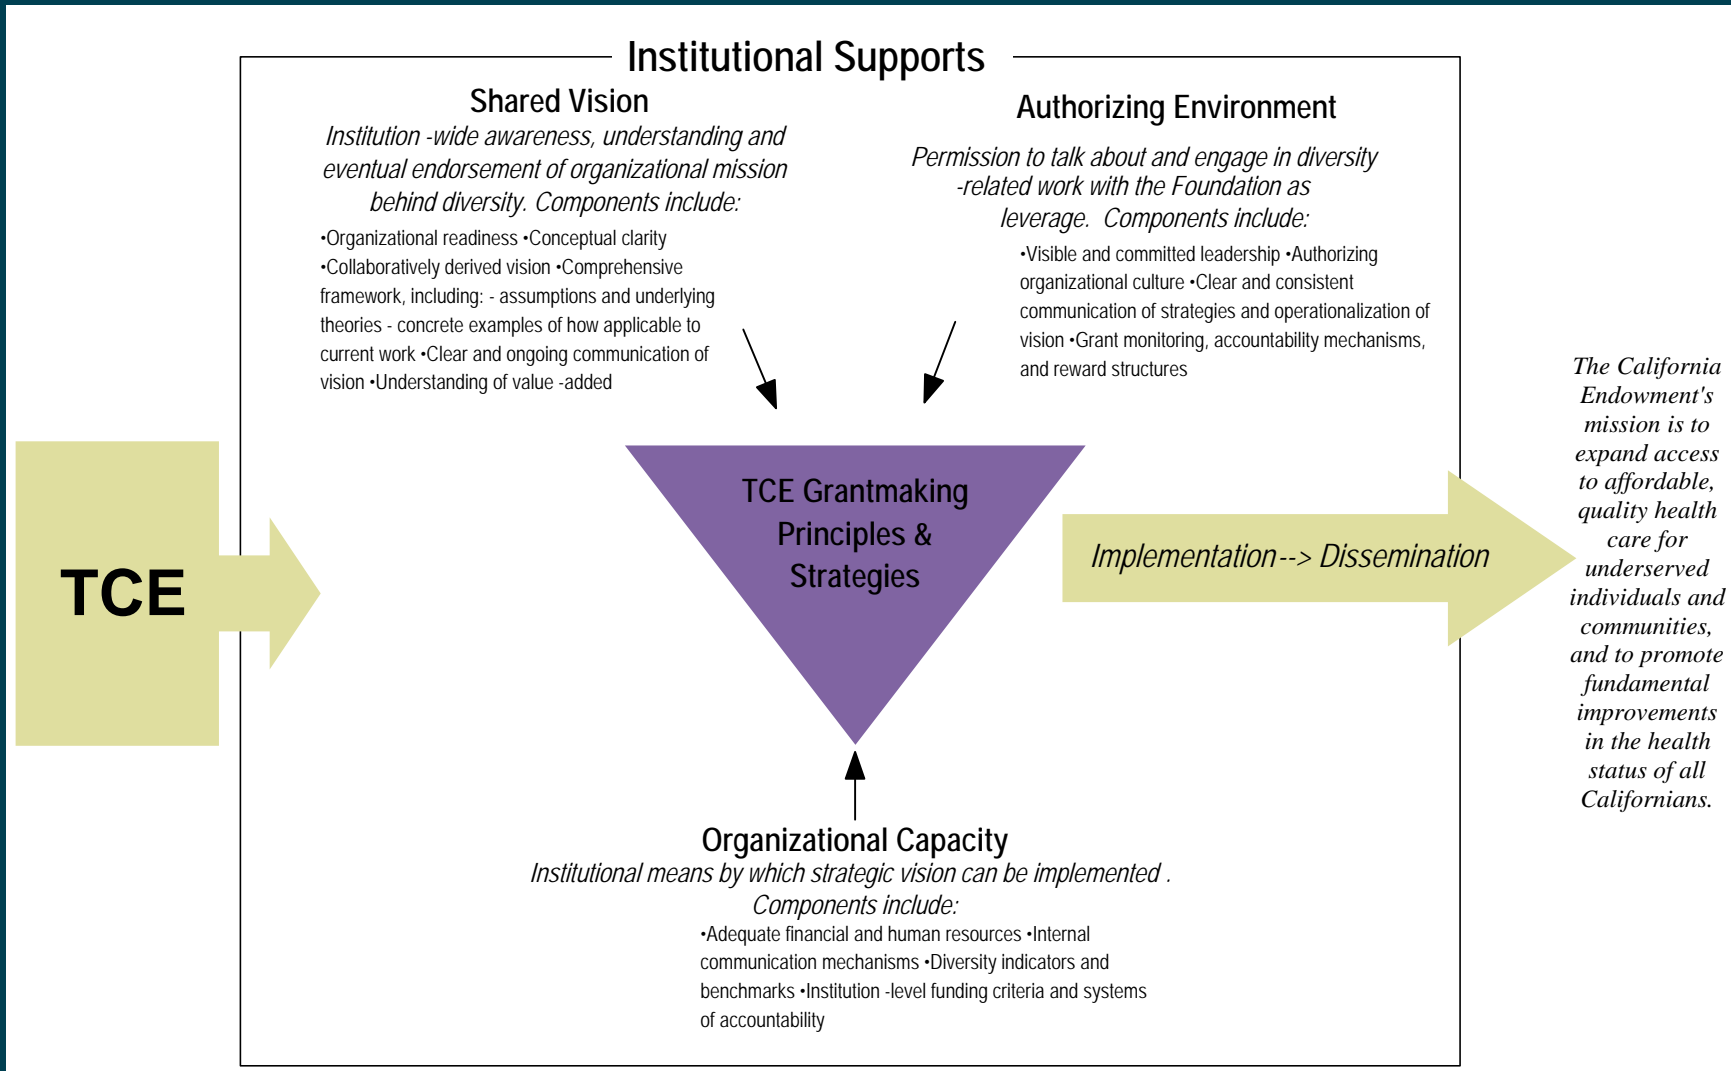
Institutional Supports

Shared Vision

Institution -wide awareness, understanding and eventual endorsement of organizational mission behind diversity. Components include:

•Organizational readiness •Conceptual clarity •Collaboratively derived vision •Comprehensive framework, including: - assumptions and underlying theories - concrete examples of how applicable to current work •Clear and ongoing communication of vision •Understanding of value -added

Authorizing Environment

Permission to talk about and engage in diversity -related work with the Foundation as leverage. Components include:

•Visible and committed leadership •Authorizing organizational culture •Clear and consistent communication of strategies and operationalization of vision •Grant monitoring, accountability mechanisms, and reward structures

TCE

TCE Grantmaking Principles & Strategies

Implementation--> Dissemination

The California Endowment's mission is to expand access to affordable, quality health care for underserved individuals and communities, and to promote fundamental improvements in the health status of all Californians.

Organizational Capacity

Institutional means by which strategic vision can be implemented . Components include:

•Adequate financial and human resources •Internal communication mechanisms •Diversity indicators and benchmarks •Institution -level funding criteria and systems of accountability